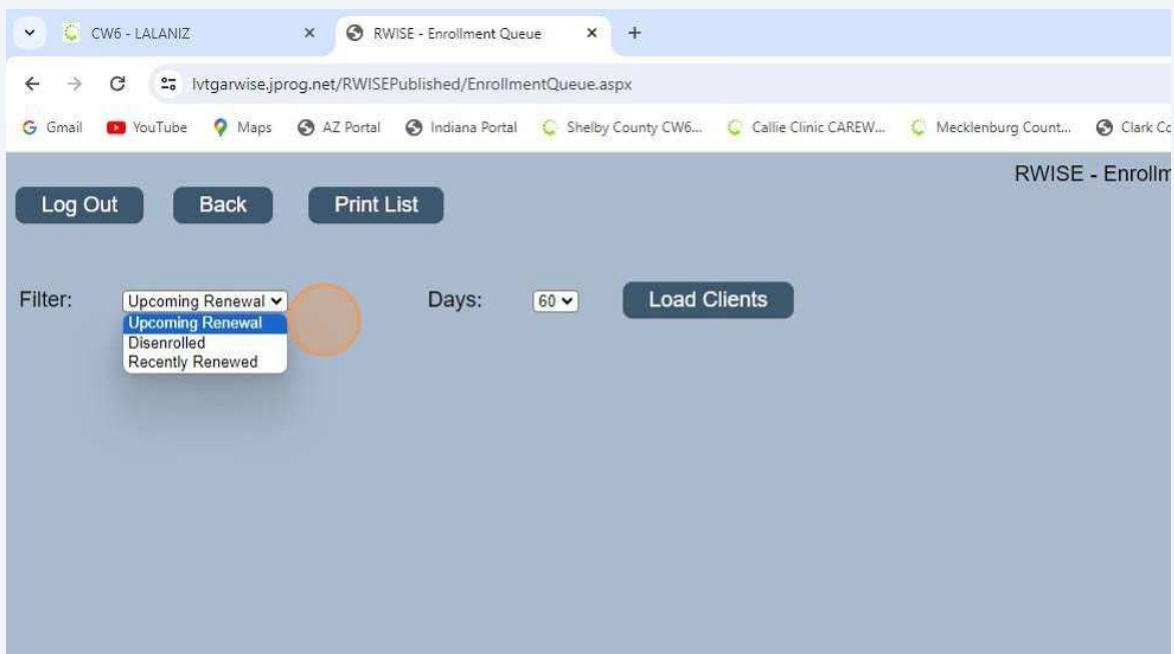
CW6 - LALANIZ
RWISE - Enrollment Queue
+

lvtgarwise.jprog.net/RWISEPublished/EnrollmentQueue.aspx

Gmail YouTube Maps AZ Portal Indiana Portal Shelby County CW6... Callie Clinic CAREW... Mecklenburg Count... Clark Co

RWISE - Enrollm

Log Out Back Print List

Filter: Upcoming Renewal
Upcoming Renewal
Disenrolled
Recently Renewed

Days: 60

Load Clients